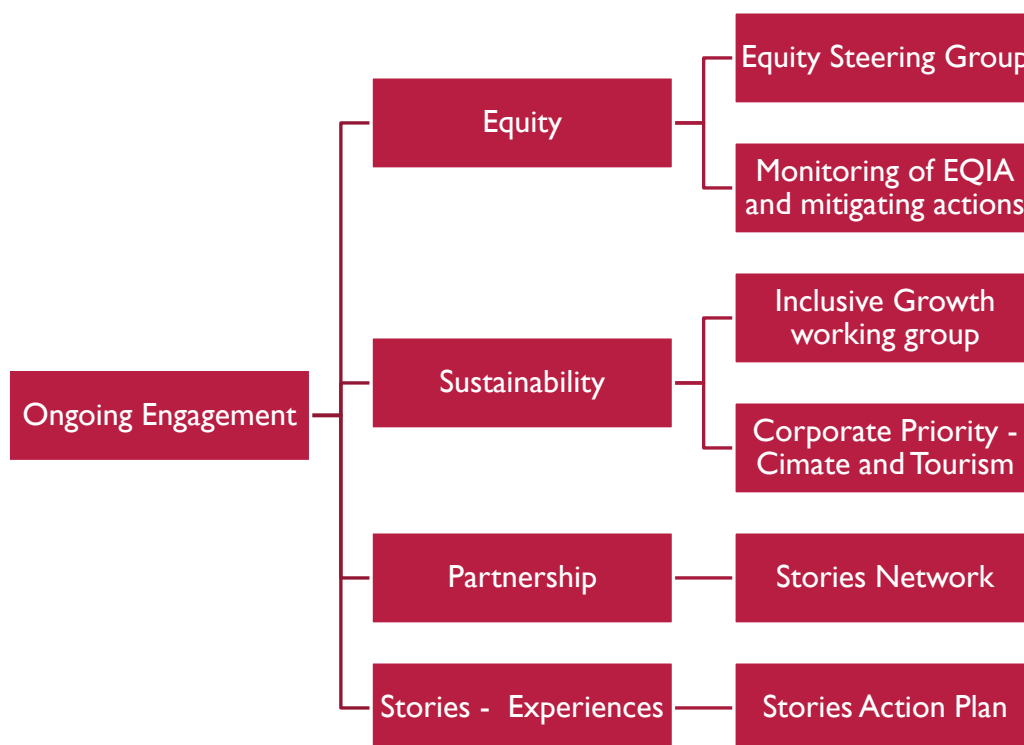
Ongoing Engagement

Equity

Equity Steering Group

Monitoring of EQIA and mitigating actions

Sustainability

Inclusive Growth working group

Corporate Priority - Cimate and Tourism

Partnership

Stories Network

Stories - Experiences

Stories Action Plan